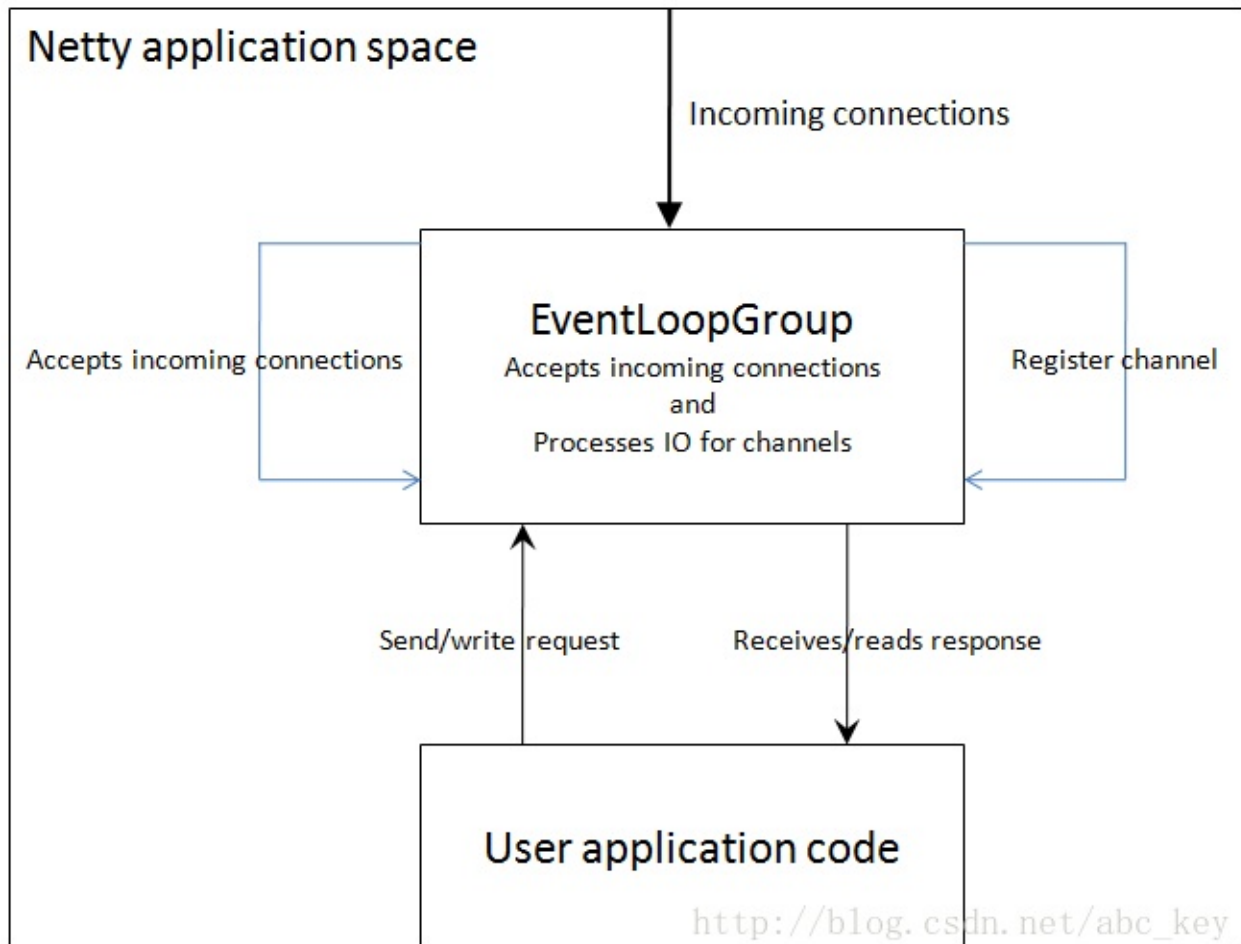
Netty application space

Incoming connections

Accepts incoming connections

EventLoopGroup
Accepts incoming connections
and
Processes IO for channels

Register channel

Send/write request

Receives/reads response

User application code

http://blog.csdn.net/abc_key